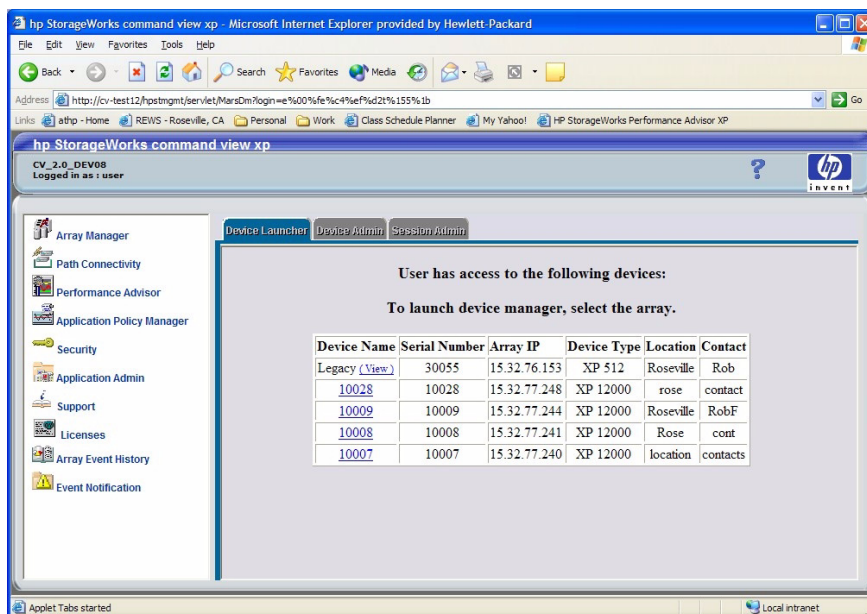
hp StorageWorks command view xp - Microsoft Internet Explorer provided by Hewlett-Packard

File Edit View Favorites Tools Help

Back Search Favorites Media

Address http://cv-test12/hpstmgmt/servlet/MarsDm?login=e%00%fe%c4%ef%d2t%155%1b Go

Links athp - Home REWS - Roseville, CA Personal Work Class Schedule Planner My Yahoo! HP StorageWorks Performance Advisor XP

hp StorageWorks command view xp

CV_2.0_DEV08
Logged in as : user

?

invent

Array Manager
Path Connectivity
Performance Advisor
Application Policy Manager
Security
Application Admin
Support
Licenses
Array Event History
Event Notification

Device Launcher Device Admin Session Admin

User has access to the following devices:

To launch device manager, select the array.

| Device Name | Serial Number | Array IP | Device Type | Location | Contact |
|---|---|---|---|---|---|
| Legacy (View) | 30055 | 15.32.76.153 | XP 512 | Roseville | Rob |
| 10028 | 10028 | 15.32.77.248 | XP 12000 | rose | contact |
| 10009 | 10009 | 15.32.77.244 | XP 12000 | Roseville | RobF |
| 10008 | 10008 | 15.32.77.241 | XP 12000 | Rose | cont |
| 10007 | 10007 | 15.32.77.240 | XP 12000 | location | contacts |

Applet Tabs started
Local intranet